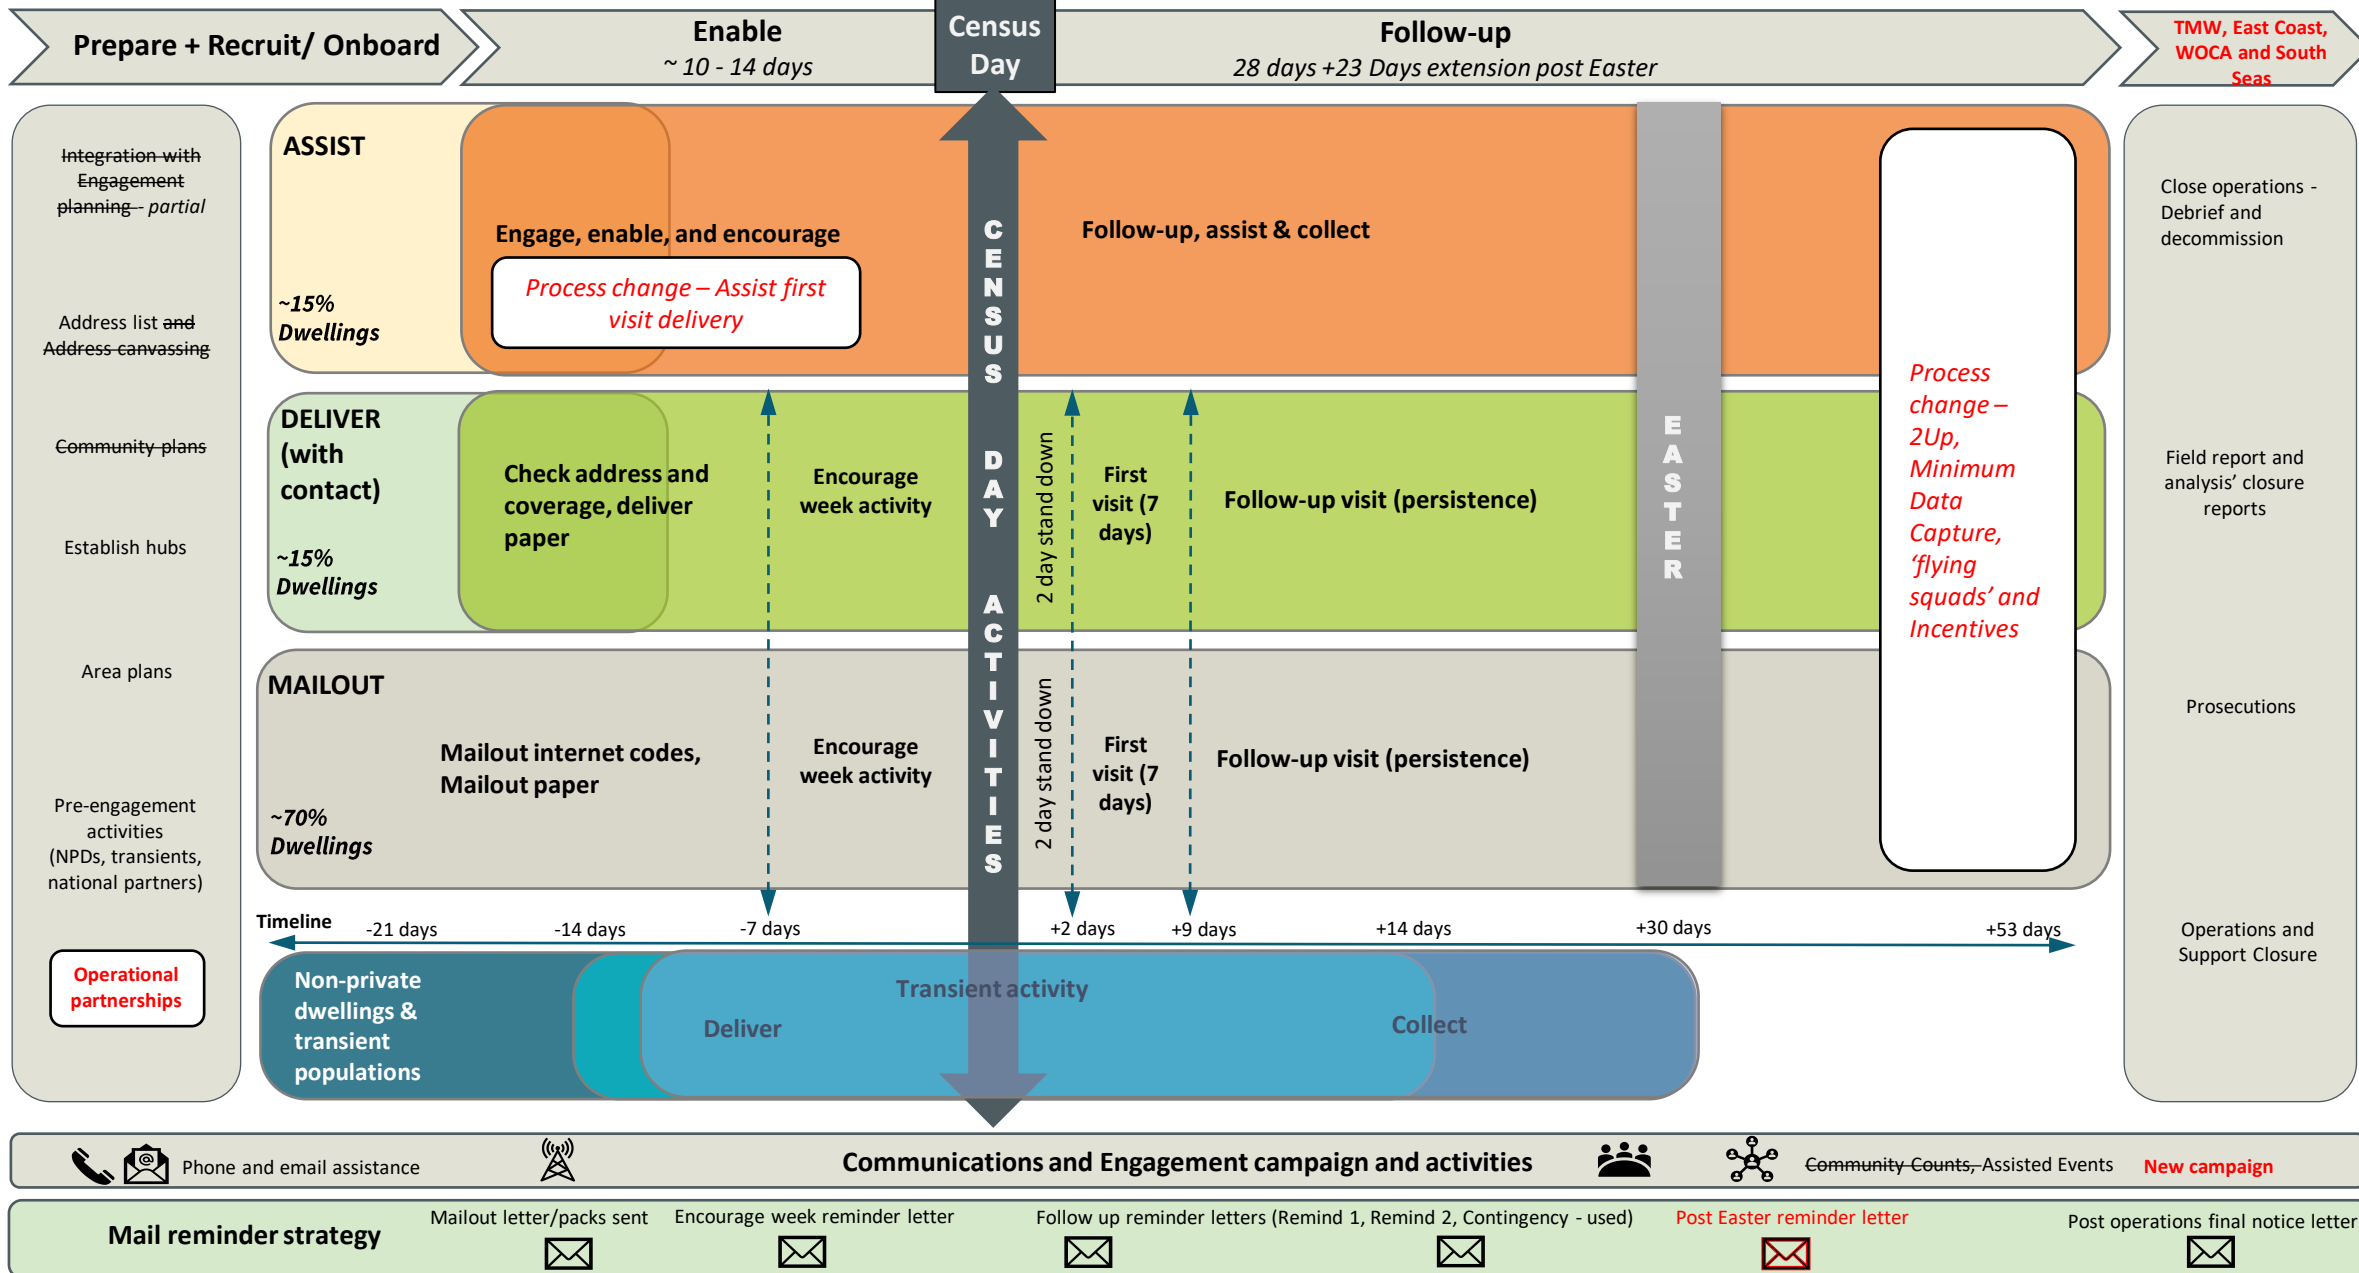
Prepare + Recruit/ Onboard

Enable
~ 10 - 14 days

Census Day

Follow-up
28 days +23 Days extension post Easter

TMW, East Coast, WOCA and South Seas

Integration with Engagement planning - partial

Address list and Address canvassing

Community plans

Establish hubs

Area plans

Pre-engagement activities (NPDs, transients, national partners)

Operational partnerships

ASSIST

~15% Dwellings

Engage, enable, and encourage

Process change – Assist first visit delivery

CENSUS DAY ACTIVITIES

Follow-up, assist & collect

EASTER

Process change – 2Up, Minimum Data Capture, 'flying squads' and Incentives

DELIVER (with contact)

~15% Dwellings

Check address and coverage, deliver paper

Encourage week activity

2 day stand down

First visit (7 days)

Follow-up visit (persistence)

MAILOUT

~70% Dwellings

Mailout internet codes, Mailout paper

Encourage week activity

2 day stand down

First visit (7 days)

Follow-up visit (persistence)

Close operations - Debrief and decommission

Field report and analysis' closure reports

Prosecutions

Operations and Support Closure

Timeline -21 days -14 days -7 days +2 days +9 days +14 days +30 days +53 days

Non-private dwellings & transient populations

Transient activity

Deliver

Collect

Phone and email assistance

Communications and Engagement campaign and activities

Community Counts, Assisted Events

New campaign

Mail reminder strategy

Mailout letter/packs sent

Encourage week reminder letter

Follow up reminder letters (Remind 1, Remind 2, Contingency - used)

Post Easter reminder letter

Post operations final notice letter